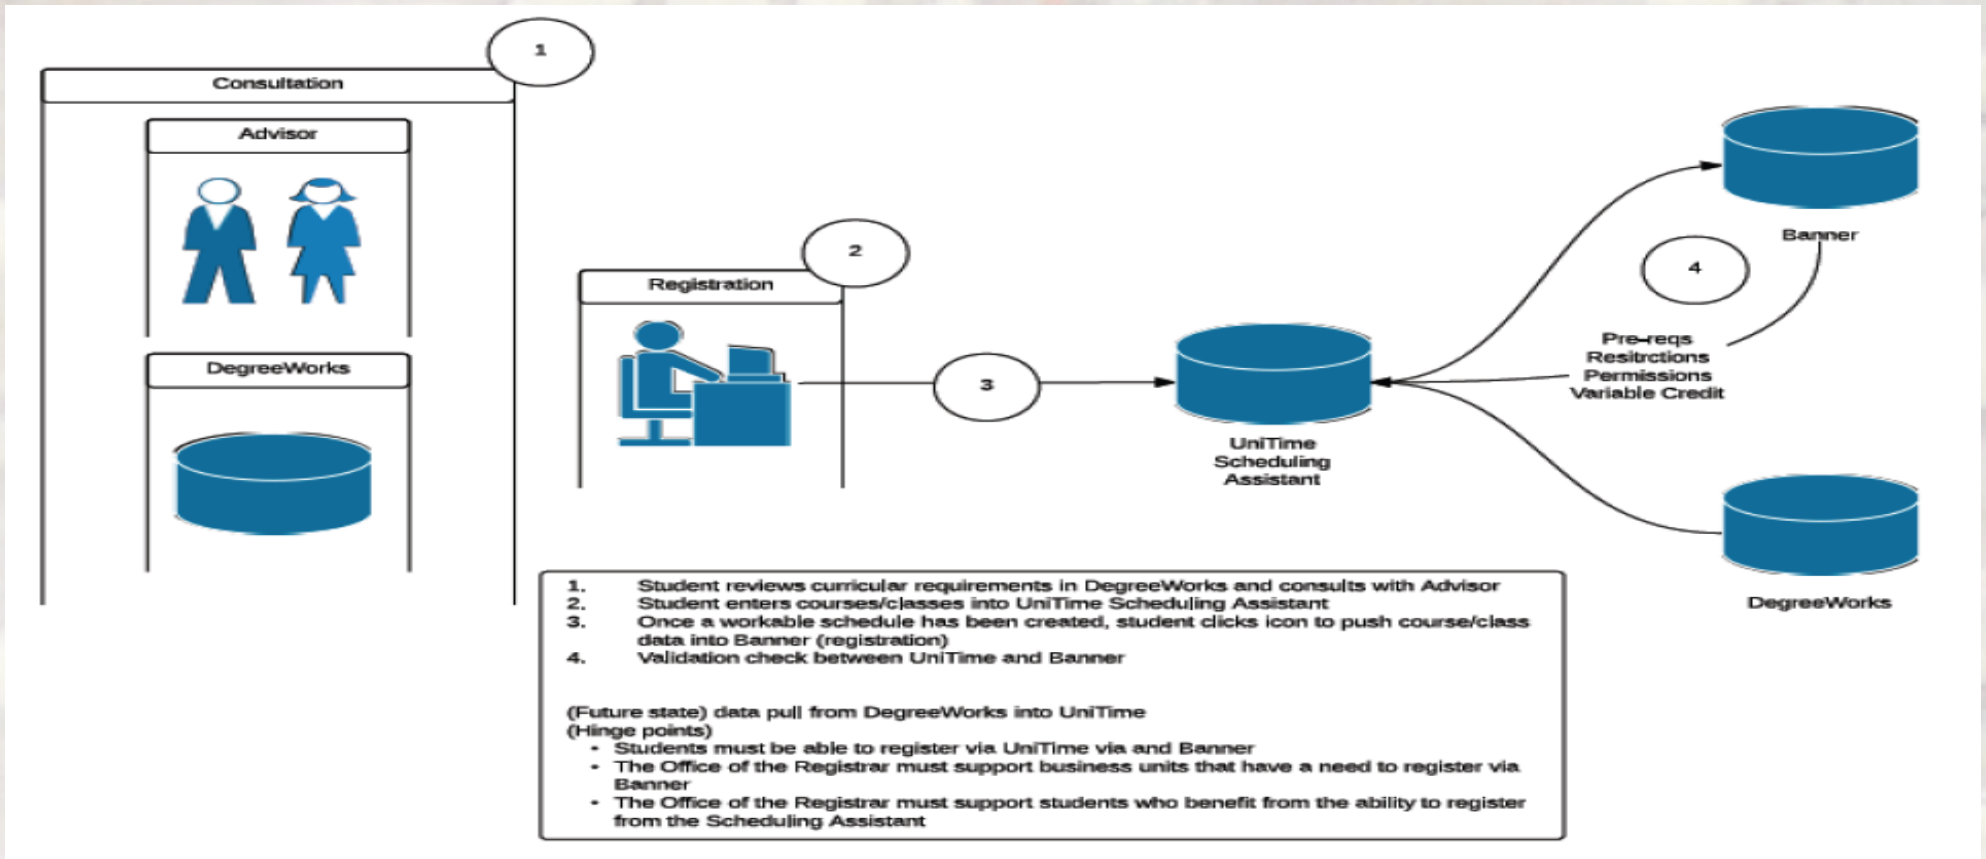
1

Consultation

Advisor

DegreeWorks

2

Registration

3

UniTime Scheduling Assistant

Banner

4

Pre-reqs
Resitrctions
Permissions
Variable Credit

DegreeWorks

1. Student reviews curricular requirements in DegreeWorks and consults with Advisor
2. Student enters courses/classes into UniTime Scheduling Assistant
3. Once a workable schedule has been created, student clicks icon to push course/class data into Banner (registration)
4. Validation check between UniTime and Banner

(Future state) data pull from DegreeWorks into UniTime
(Hinge points)
- Students must be able to register via UniTime via and Banner
- The Office of the Registrar must support business units that have a need to register via Banner
- The Office of the Registrar must support students who benefit from the ability to register from the Scheduling Assistant